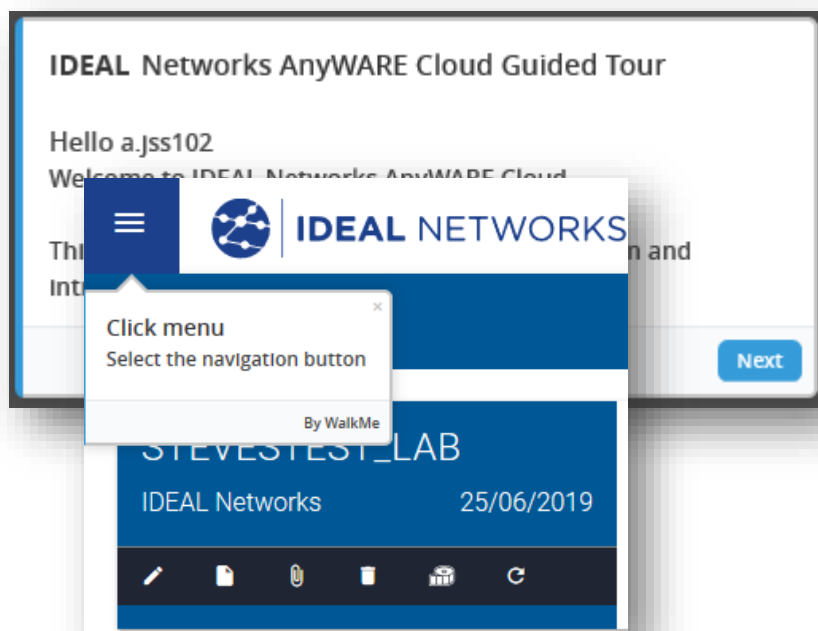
IDEAL Networks AnyWARE Cloud Guided Tour

Hello a.jss102
Welcome to IDEAL Networks AnyWARE Cloud

Thi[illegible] n and int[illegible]

IDEAL NETWORKS

Click menu
Select the navigation button

×

By WalkMe

Next

STEVESTEST_LAB
IDEAL Networks 25/06/2019